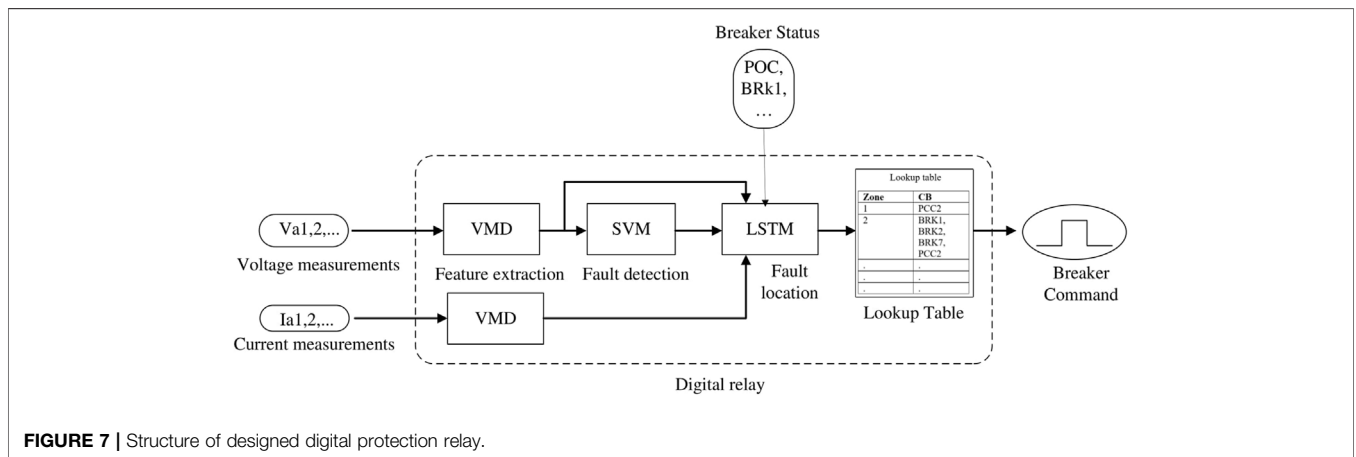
Breaker Status

POC, BRk1, …

Va1,2,...

Voltage measurements

VMD

Feature extraction

SVM

Fault detection

LSTM

Fault location

Lookup table

| Zone | CB |
|---|---|
| 1 | PCC2 |
| 2 | BRK1, BRK2, BRK7, PCC2 |
| . | . |
| . | . |
| . | . |

Lookup Table

Breaker Command

Ia1,2,...

Current measurements

VMD

Digital relay

**FIGURE 7 |** Structure of designed digital protection relay.